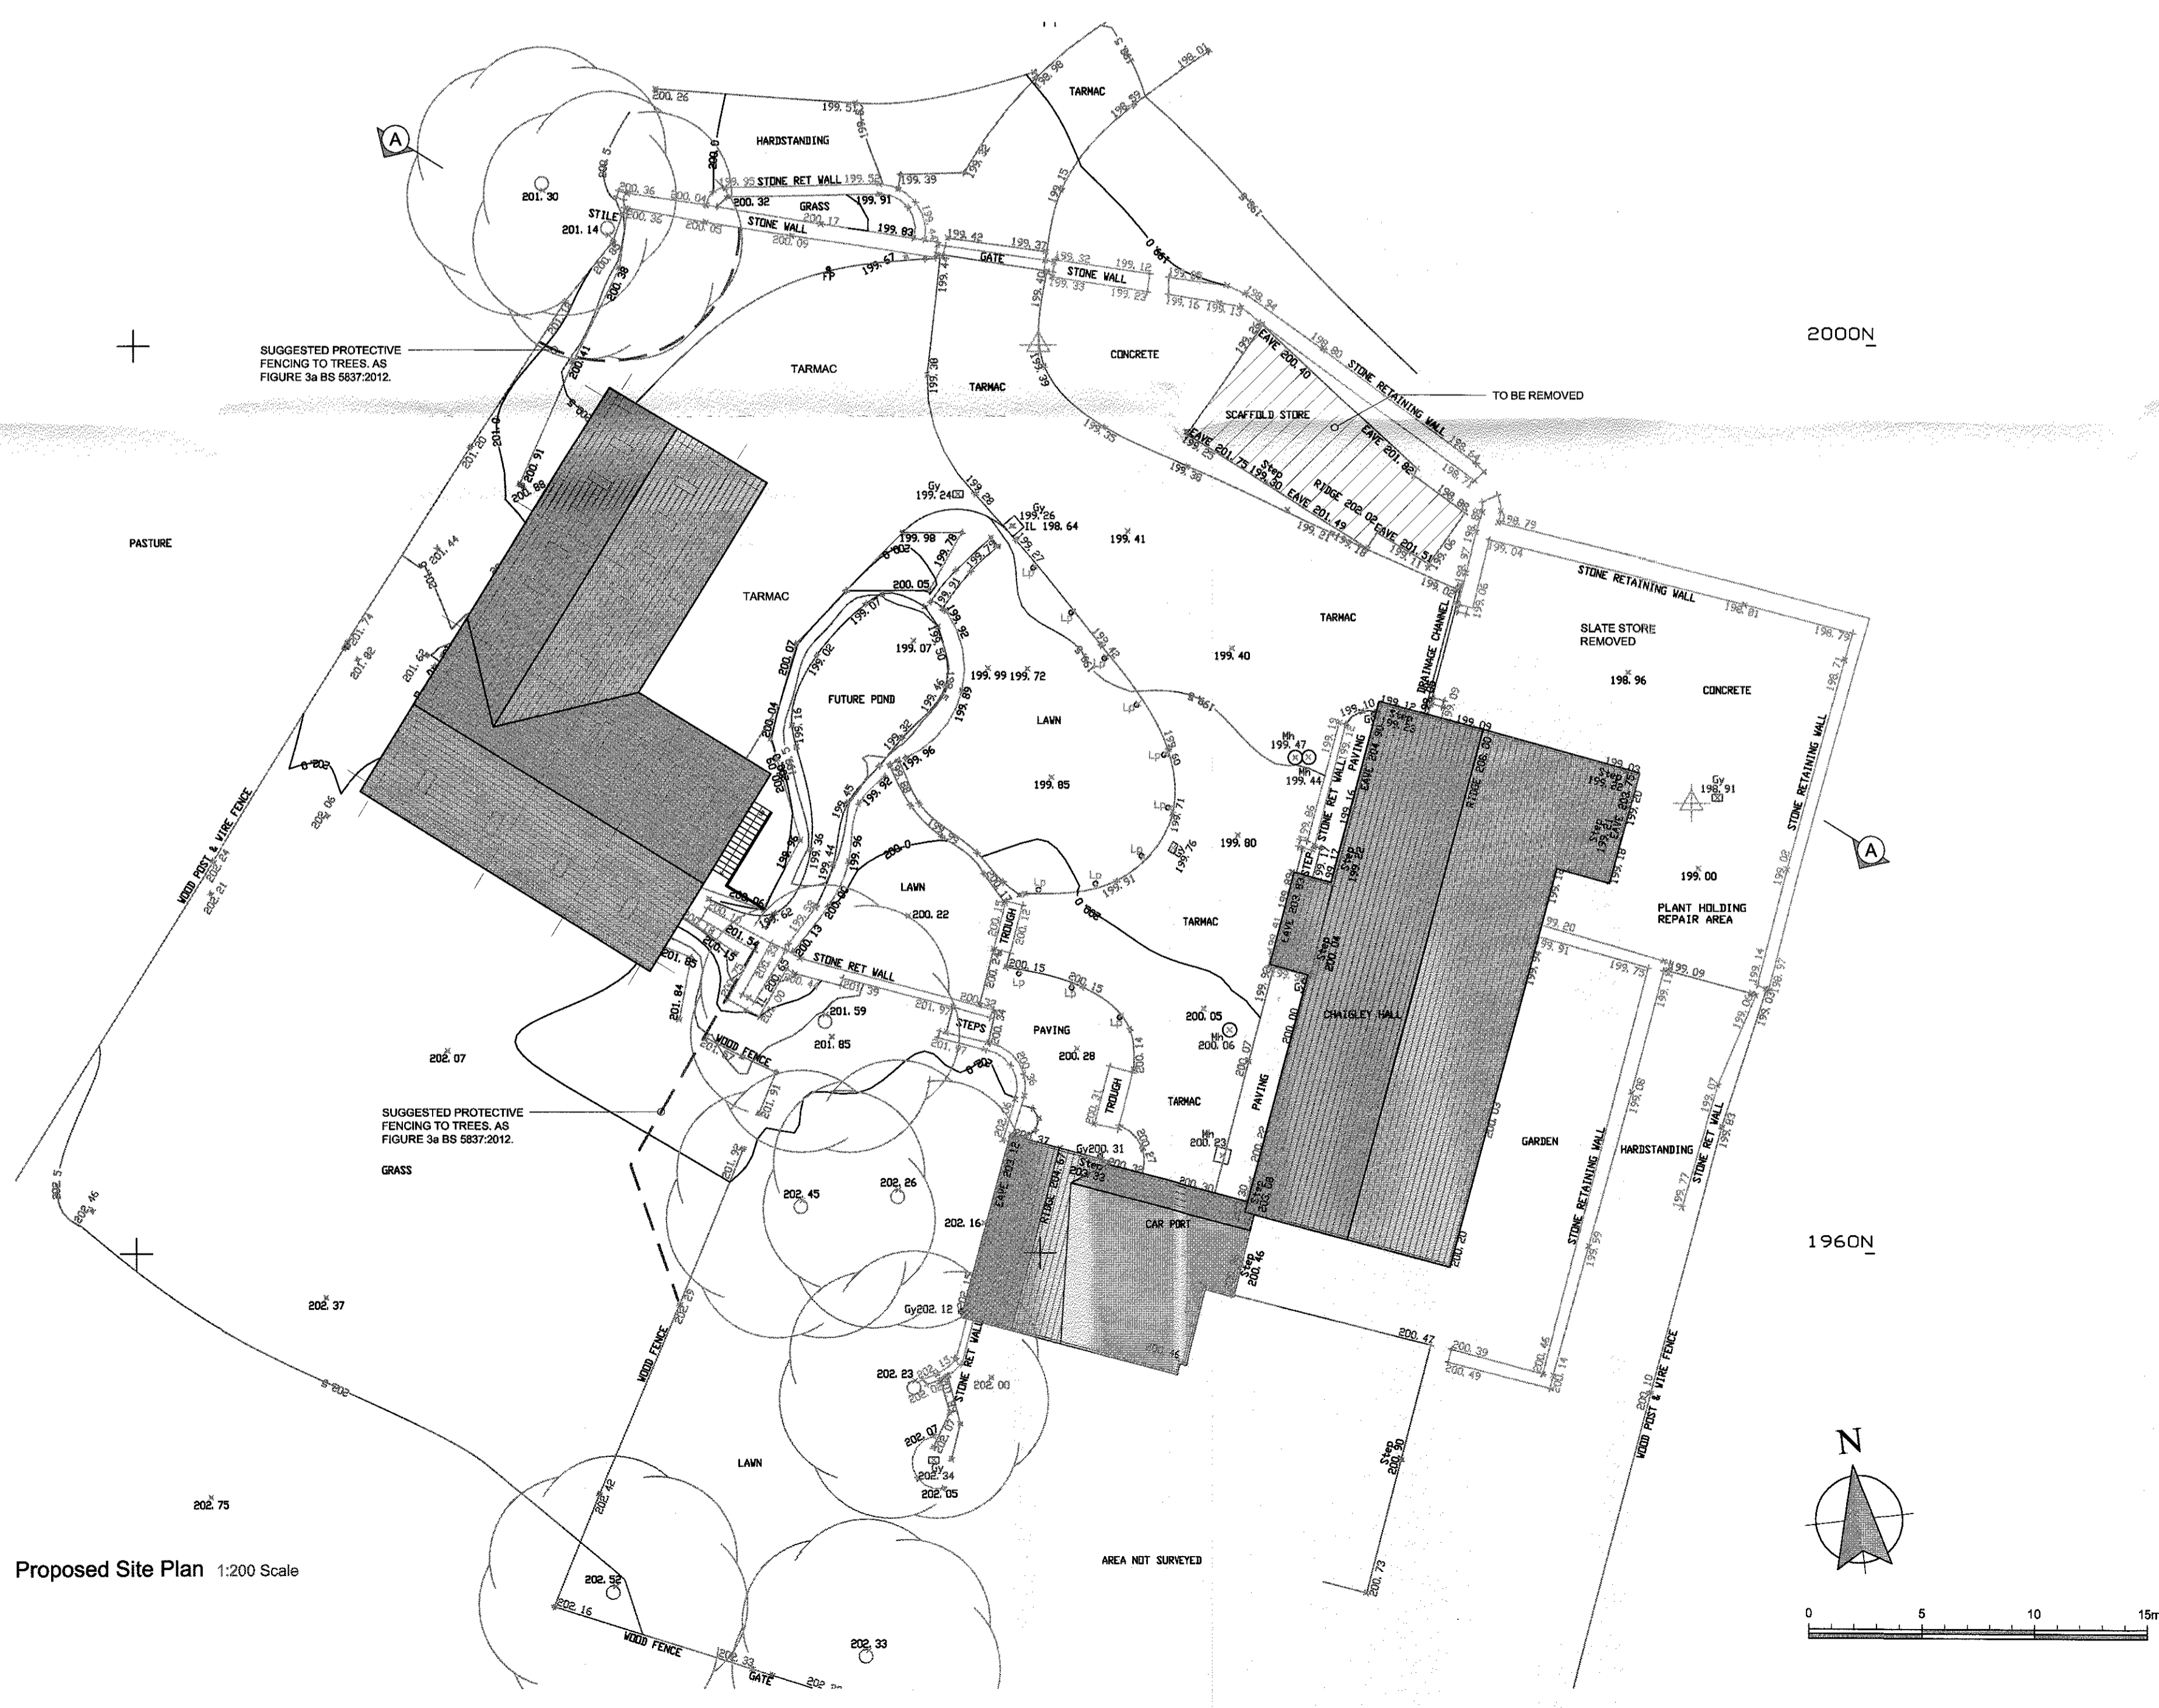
A

TARMAC

HARDSTANDING

200.26

199.51

STONE RET WALL

199.52

199.39

201.30

STILE

201.14

200.36

200.04

200.32

GRASS

199.91

STONE WALL

200.17

199.83

199.42

199.37

GATE

STONE WALL

199.32

199.12

199.33

199.23

199.16

199.13

198.94

199.67

200.38

SUGGESTED PROTECTIVE FENCING TO TREES. AS FIGURE 3a BS 5837:2012.

TARMAC

TARMAC

CONCRETE

EAVE 200.40

STONE RETAINING WALL

TO BE REMOVED

2000N

SCAFFOLD STORE

EAVE 201.75

Step 199.30

EAVE 201.49

RIDGE 202.02

EAVE 201.82

EAVE 201.51

199.35

199.38

PASTURE

201.20

200.91

200.88

201.44

Gy 199.24

199.28

Gy 199.26

IL 198.64

199.27

199.41

199.98

200.05

TARMAC

STONE RETAINING WALL

199.04

198.79

198.81

198.79

SLATE STORE REMOVED

TARMAC

199.40

DRAINAGE CHANNEL

199.07

FUTURE POND

199.99 199.72

LAWN

198.96

CONCRETE

201.74

201.82

201.63

200.07

200.04

199.16

199.02

199.89

Mh 199.47

Mh 199.44

STONE RET WALL

PAVING

EAVE 204.90

RIDGE 206.00

199.09

199.03

Step

Gy 198.91

A

STONE RETAINING WALL

199.85

199.80

202.06

WOOD POST & WIRE FENCE

202.24

202.21

199.45

199.36

199.44

199.96

200.0

LAWN

200.22

TROUGH

TARMAC

STEP

EAVE 203.83

Step 200.04

199.00

PLANT HOLDING REPAIR AREA

199.20

199.91

199.75

199.09

200.06

201.54

200.15

STONE RET WALL

200.15

200.15

200.05

Mh 200.06

CHAIGLEY HALL

202.07

201.85

201.84

201.59

201.85

WOOD FENCE

STEPS

PAVING

200.28

201.91

SUGGESTED PROTECTIVE FENCING TO TREES. AS FIGURE 3a BS 5837:2012.

TROUGH

TARMAC

PAVING

GARDEN

STONE RETAINING WALL

HARDSTANDING

STONE RET WALL

GRASS

Gy200.31

Mh 200.23

Step 203.50

202.45

202.26

202.16

EAVE 202.12

RIDGE 204.87

CAR PORT

Step 200.46

1960N

202.5

202.46

202.37

Gy202.12

200.47

200.39

200.49

200.46

200.14

202.23

202.00

STONE RET WALL

WOOD FENCE

WOOD POST & WIRE FENCE

LAWN

202.07

Gy 202.34

202.05

Step 200.30

N

202.75

202.42

Proposed Site Plan 1:200 Scale

AREA NOT SURVEYED

200.73

202.52

202.16

WOOD FENCE

GATE

202.33

0 5 10 15m